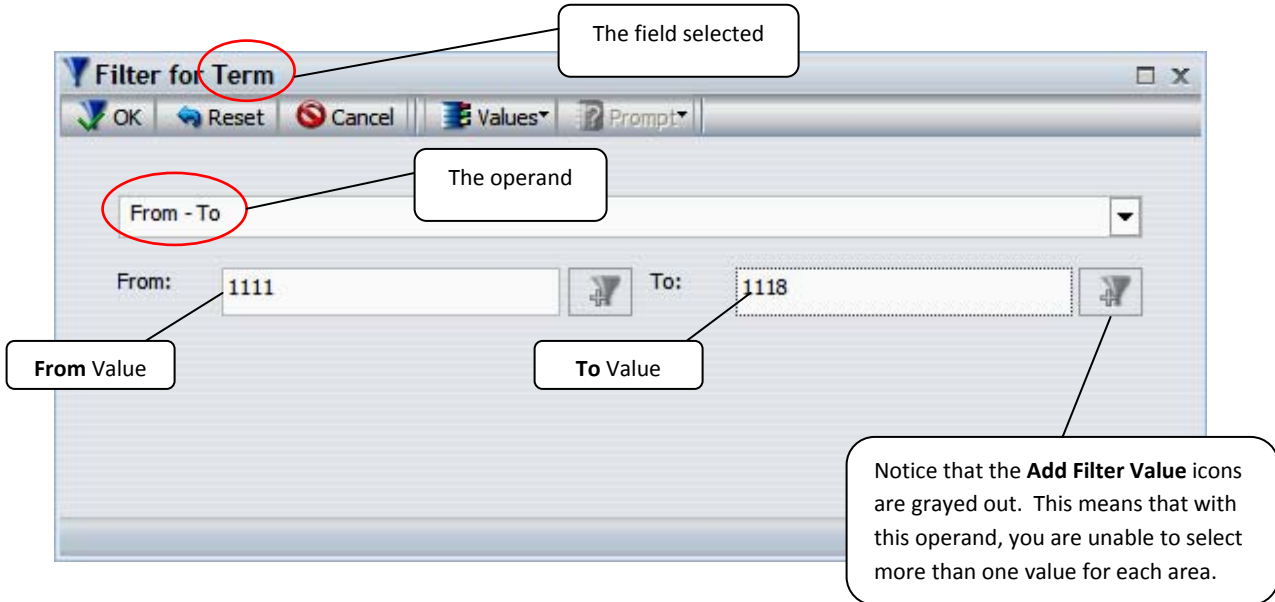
The field selected

Filter for Term

OK Reset Cancel Values Prompt

The operand

From - To

From: 1111 To: 1118

**From** Value

**To** Value

Notice that the **Add Filter Value** icons are grayed out. This means that with this operand, you are unable to select more than one value for each area.